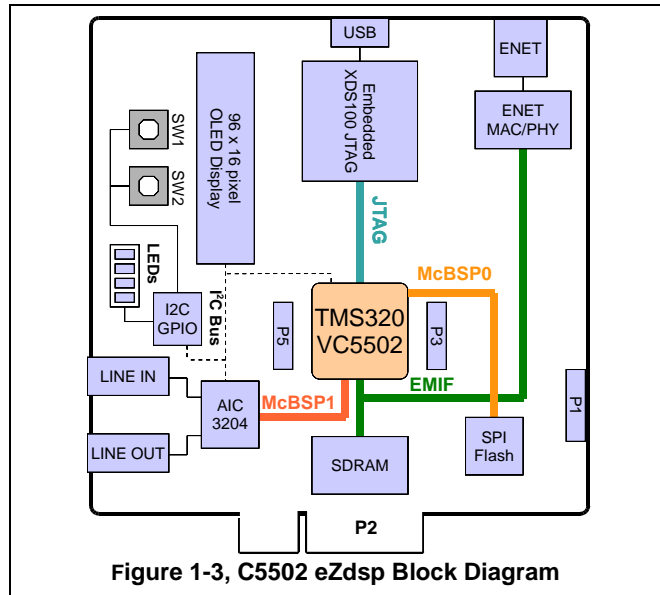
USB

ENET

Embedded XDS100 JTAG

ENET MAC/PHY

96 x 16 pixel OLED Display

SW1

SW2

JTAG

LEDs

McBSP0

I2C GPIO

$I^2C$ Bus

P5

TMS320 VC5502

P3

EMIF

LINE IN

AIC 3204

McBSP1

P1

LINE OUT

SDRAM

SPI Flash

P2

Figure 1-3, C5502 eZdsp Block Diagram